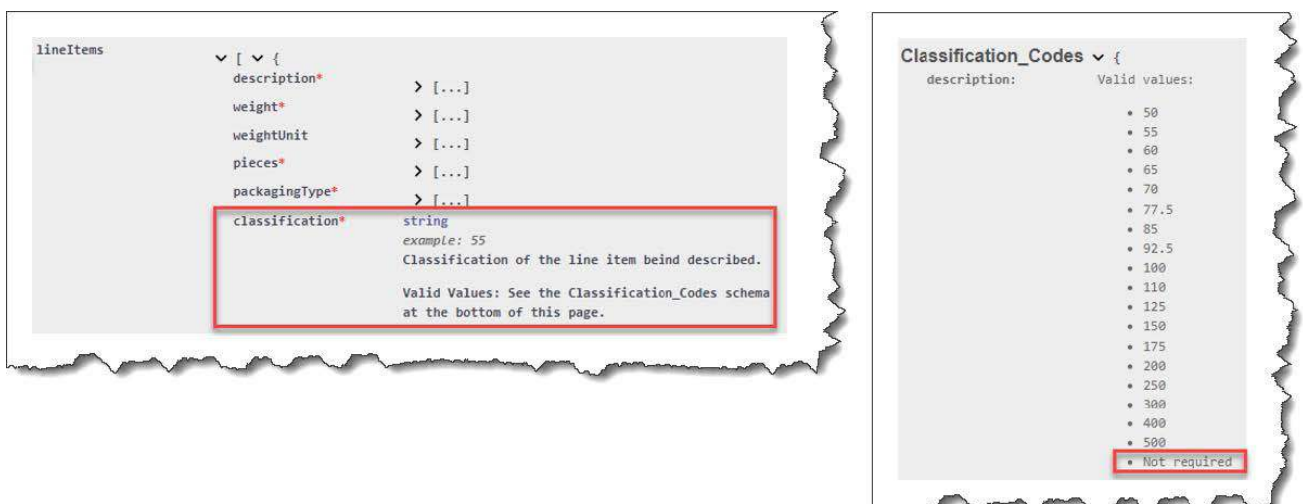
lineItems ⌄ [ ⌄ {
description* > [...]
weight* > [...]
weightUnit > [...]
pieces* > [...]
packagingType* > [...]
classification* string
example: 55
Classification of the line item beind described.

Valid Values: See the Classification_Codes schema at the bottom of this page.

Classification_Codes ⌄ {
description: Valid values:

• 50
• 55
• 60
• 65
• 70
• 77.5
• 85
• 92.5
• 100
• 110
• 125
• 150
• 175
• 200
• 250
• 300
• 400
• 500
• Not required